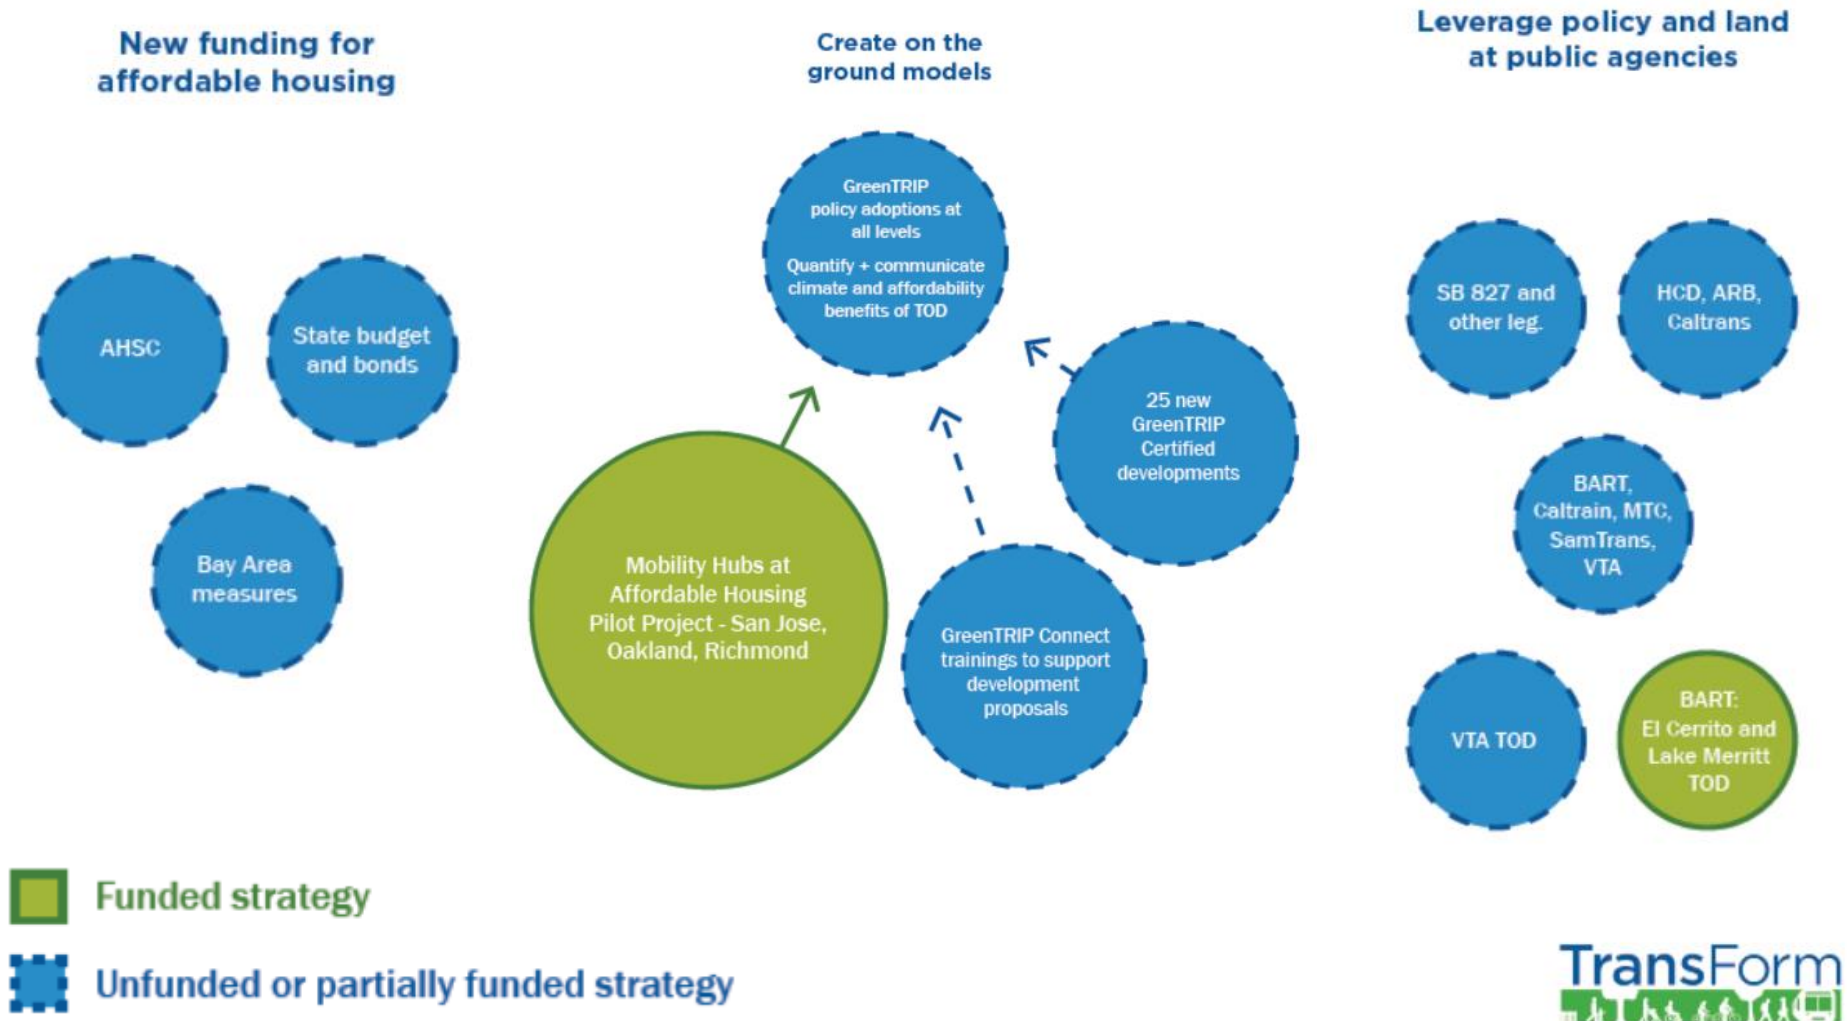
New funding for affordable housing

AHSC

State budget and bonds

Bay Area measures

Create on the ground models

GreenTRIP policy adoptions at all levels

Quantify + communicate climate and affordability benefits of TOD

25 new GreenTRIP Certified developments

Mobility Hubs at Affordable Housing Pilot Project - San Jose, Oakland, Richmond

GreenTRIP Connect trainings to support development proposals

Leverage policy and land at public agencies

SB 827 and other leg.

HCD, ARB, Caltrans

BART, Caltrain, MTC, SamTrans, VTA

VTA TOD

BART: El Cerrito and Lake Merritt TOD

Funded strategy

Unfunded or partially funded strategy

TransForm